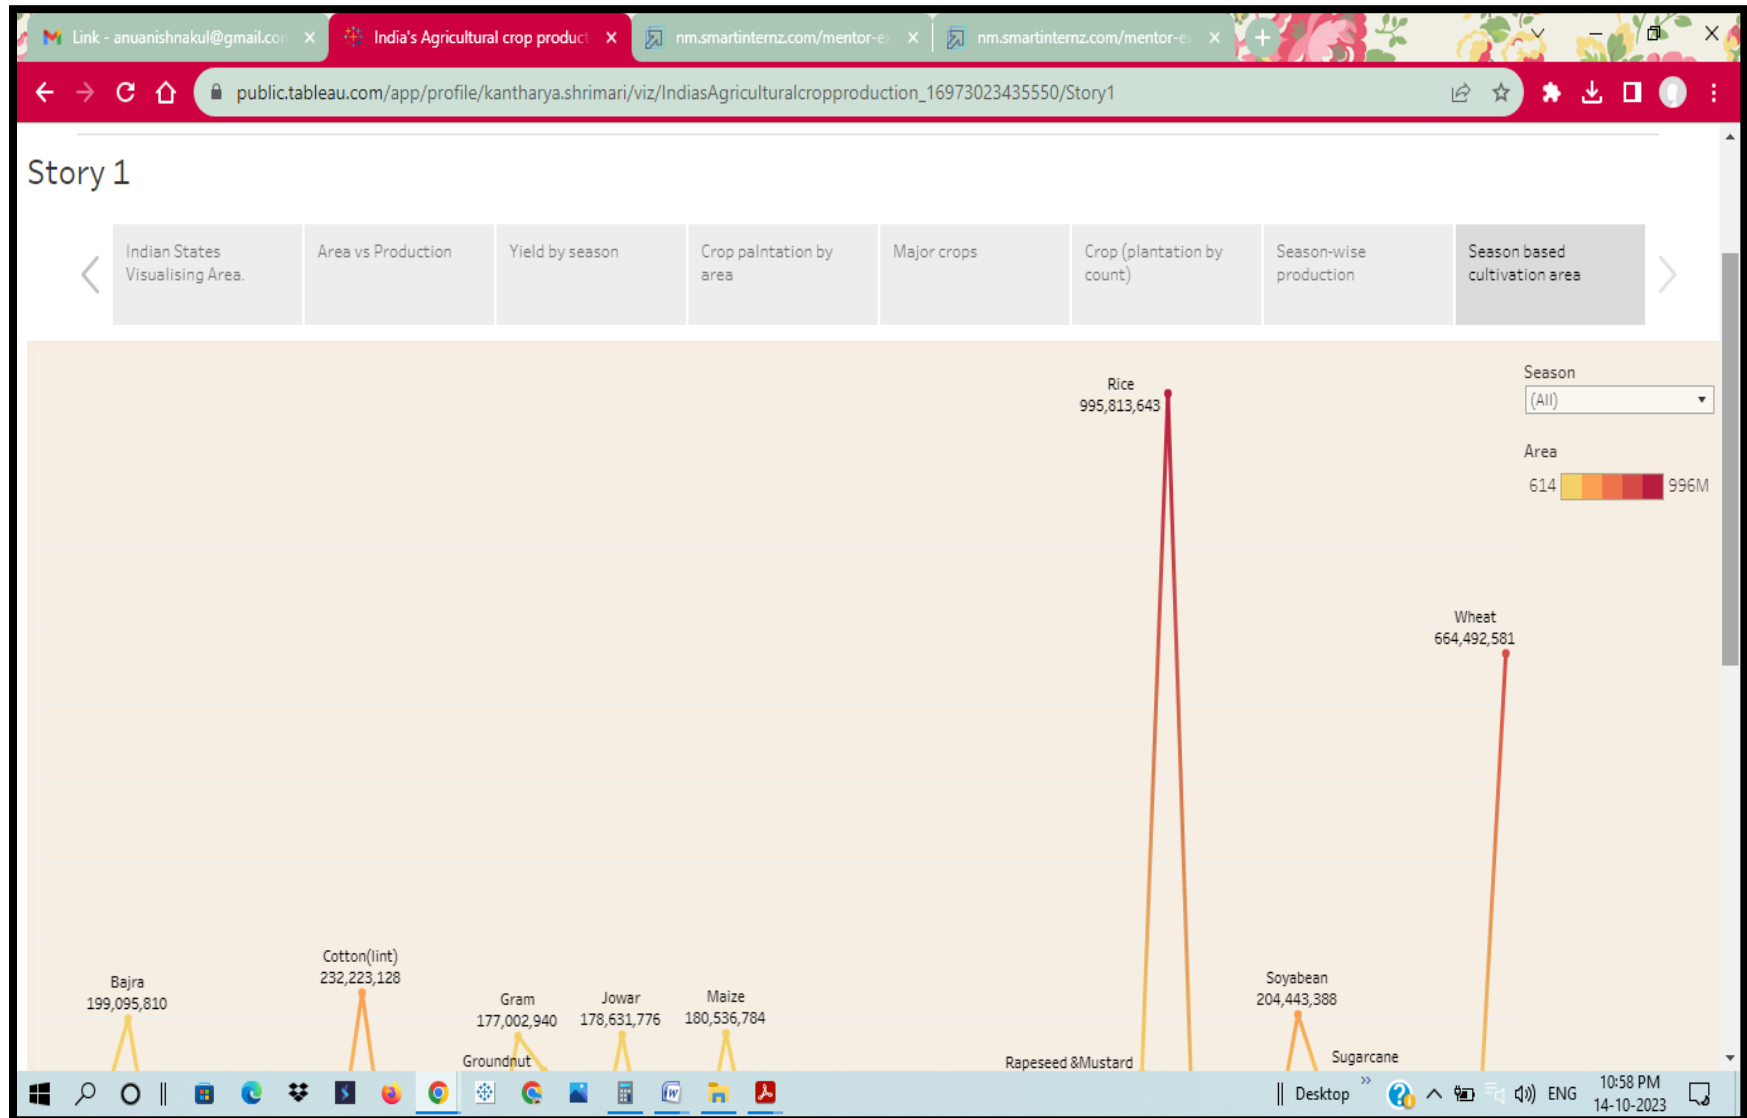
Link - anuanishnakul@gmail.com ×
India's Agricultural crop product ×
nm.smartinternz.com/mentor-e ×
nm.smartinternz.com/mentor-e ×

public.tableau.com/app/profile/kantharya.shrimari/viz/IndiasAgriculturalcropproduction_16973023435550/Story1

Story 1

Indian States Visualising Area.
Area vs Production
Yield by season
Crop paltnation by area
Major crops
Crop (plantation by count)
Season-wise production
Season based cultivation area

Season
(All)

Area
614 996M

Rice
995,813,643

Wheat
664,492,581

Bajra
199,095,810

Cotton(lint)
232,223,128

Gram
177,002,940

Jowar
178,631,776

Maize
180,536,784

Soyabean
204,443,388

Groundnut

Rapeseed &Mustard

Sugarcane

Desktop
ENG
10:58 PM
14-10-2023